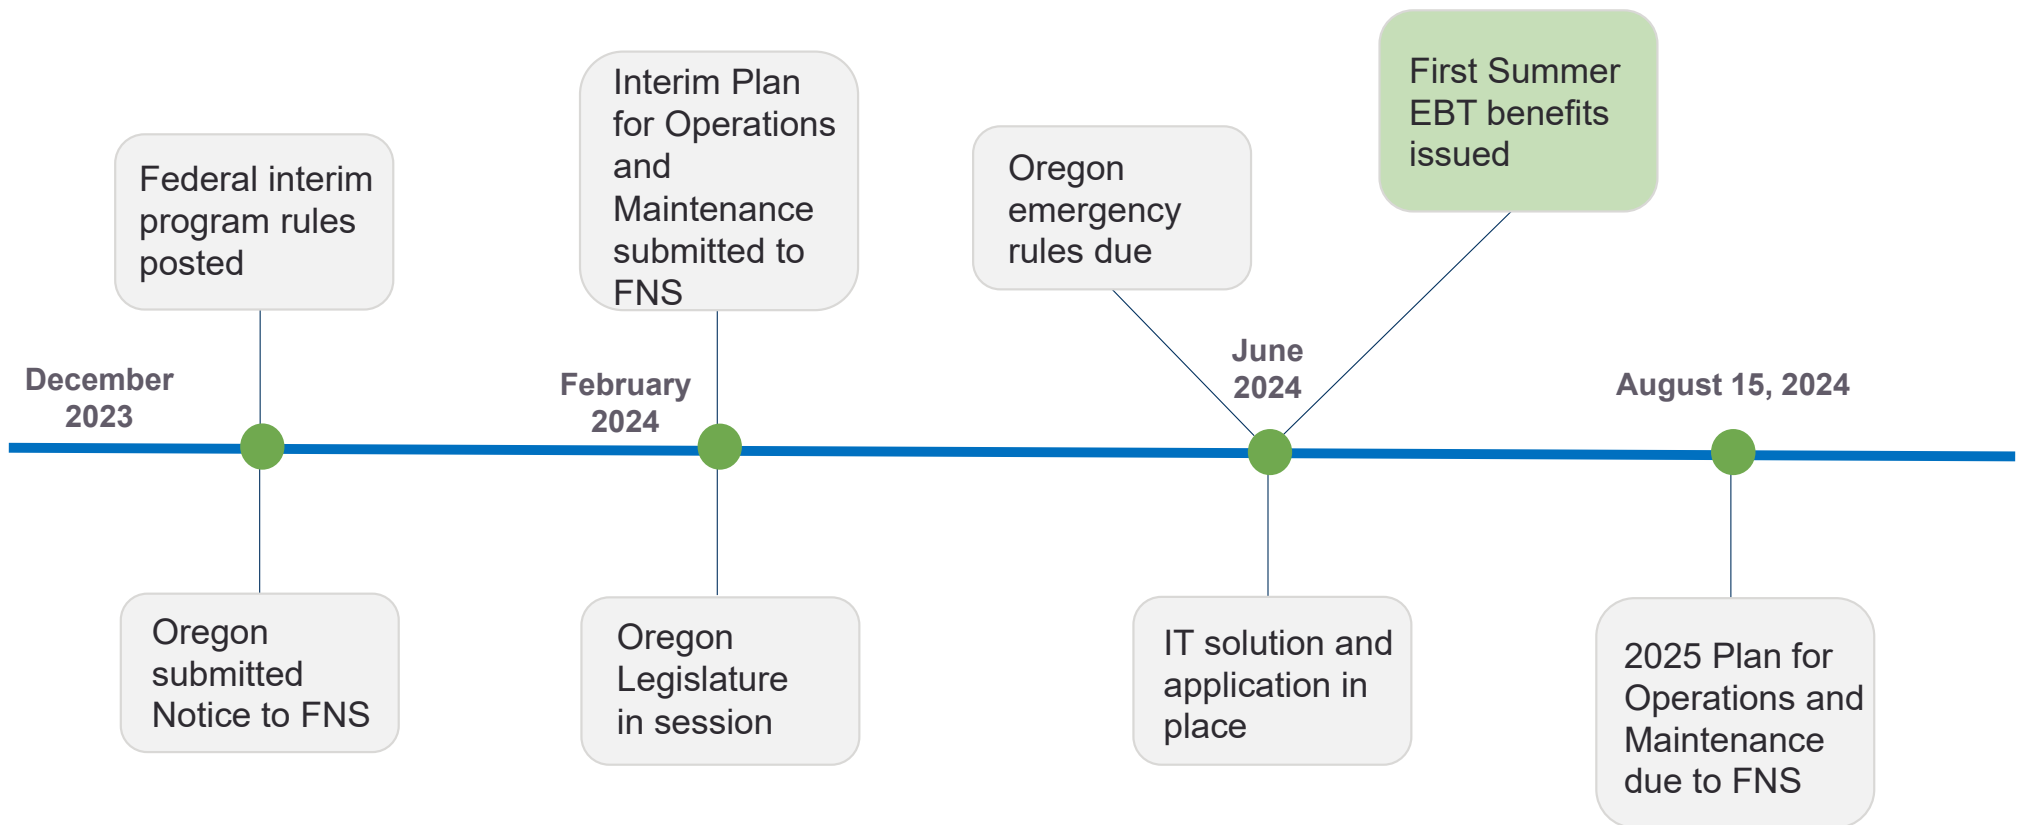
Federal interim program rules posted

December 2023

Oregon submitted Notice to FNS

Interim Plan for Operations and Maintenance submitted to FNS

February 2024

Oregon Legislature in session

Oregon emergency rules due

First Summer EBT benefits issued

June 2024

IT solution and application in place

August 15, 2024

2025 Plan for Operations and Maintenance due to FNS